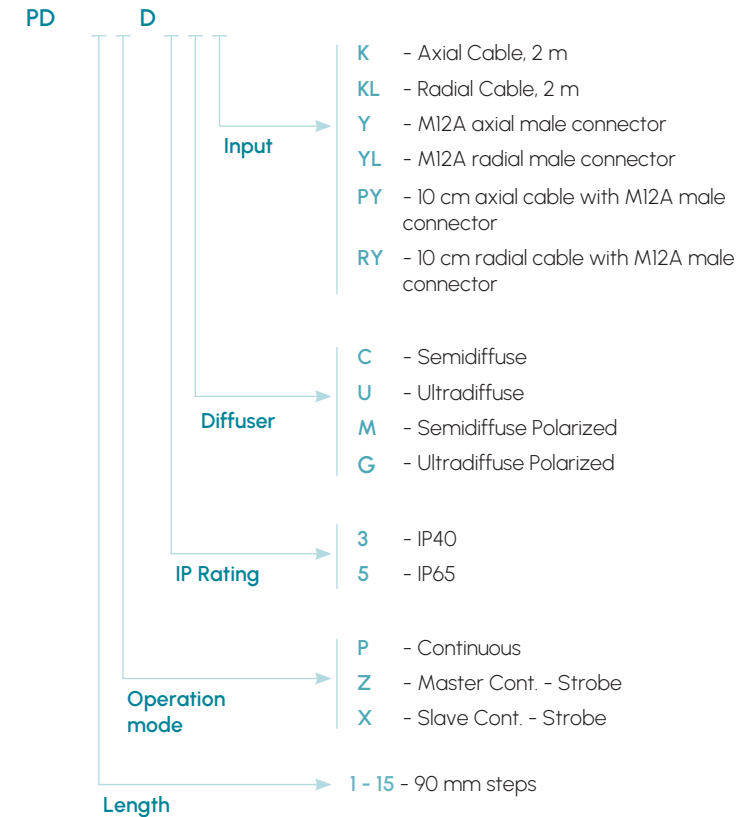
PD D

Input
K - Axial Cable, 2 m
KL - Radial Cable, 2 m
Y - M12A axial male connector
YL - M12A radial male connector
PY - 10 cm axial cable with M12A male connector
RY - 10 cm radial cable with M12A male connector

Diffuser
C - Semidiffuse
U - Ultradiffuse
M - Semidiffuse Polarized
G - Ultradiffuse Polarized

IP Rating
3 - IP40
5 - IP65

Operation mode
P - Continuous
Z - Master Cont. - Strobe
X - Slave Cont. - Strobe

Length
1 - 15 - 90 mm steps